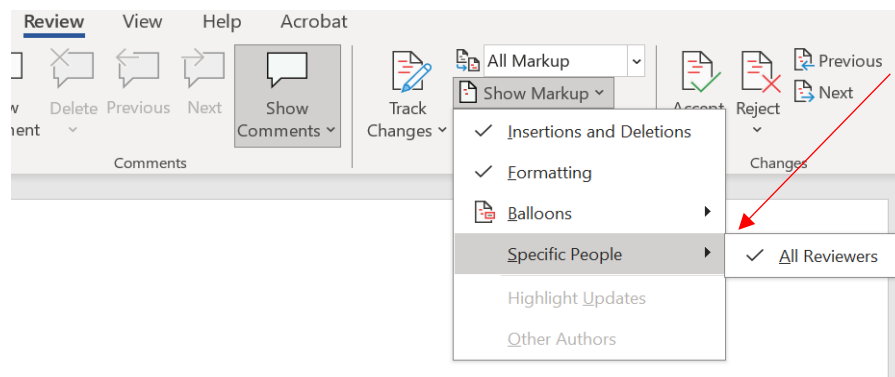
Review View Help Acrobat

w ment

Delete Previous Next

Show Comments

Comments

Track Changes

All Markup

Show Markup

Insertions and Deletions

Formatting

Balloons

Specific People

All Reviewers

Highlight Updates

Other Authors

Accept

Reject

Previous

Next

Changes